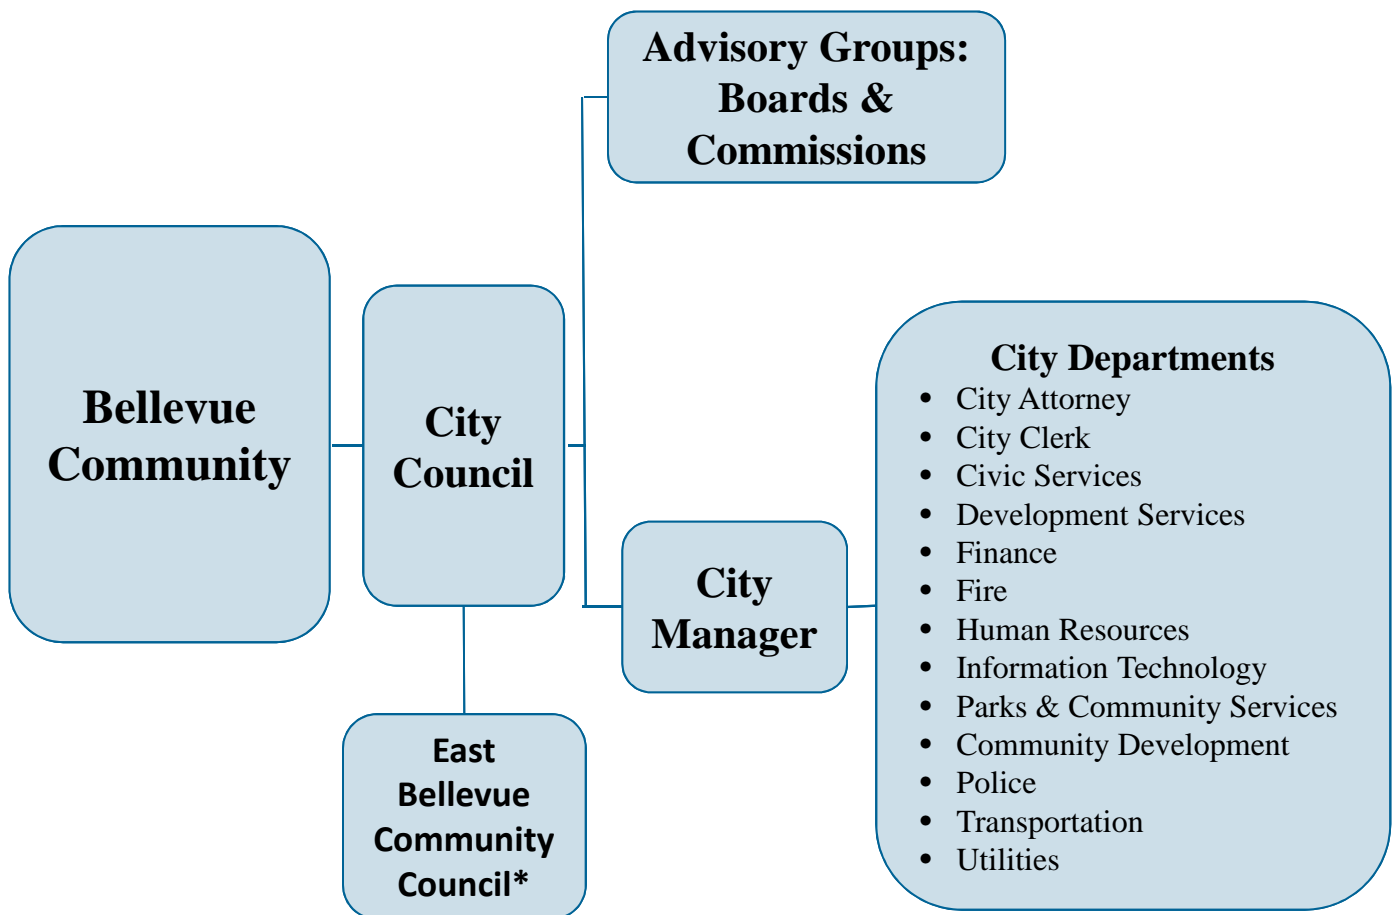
Advisory Groups: Boards & Commissions

Bellevue Community

City Council

City Manager

City Departments
- City Attorney
- City Clerk
- Civic Services
- Development Services
- Finance
- Fire
- Human Resources
- Information Technology
- Parks & Community Services
- Community Development
- Police
- Transportation
- Utilities

East Bellevue Community Council*